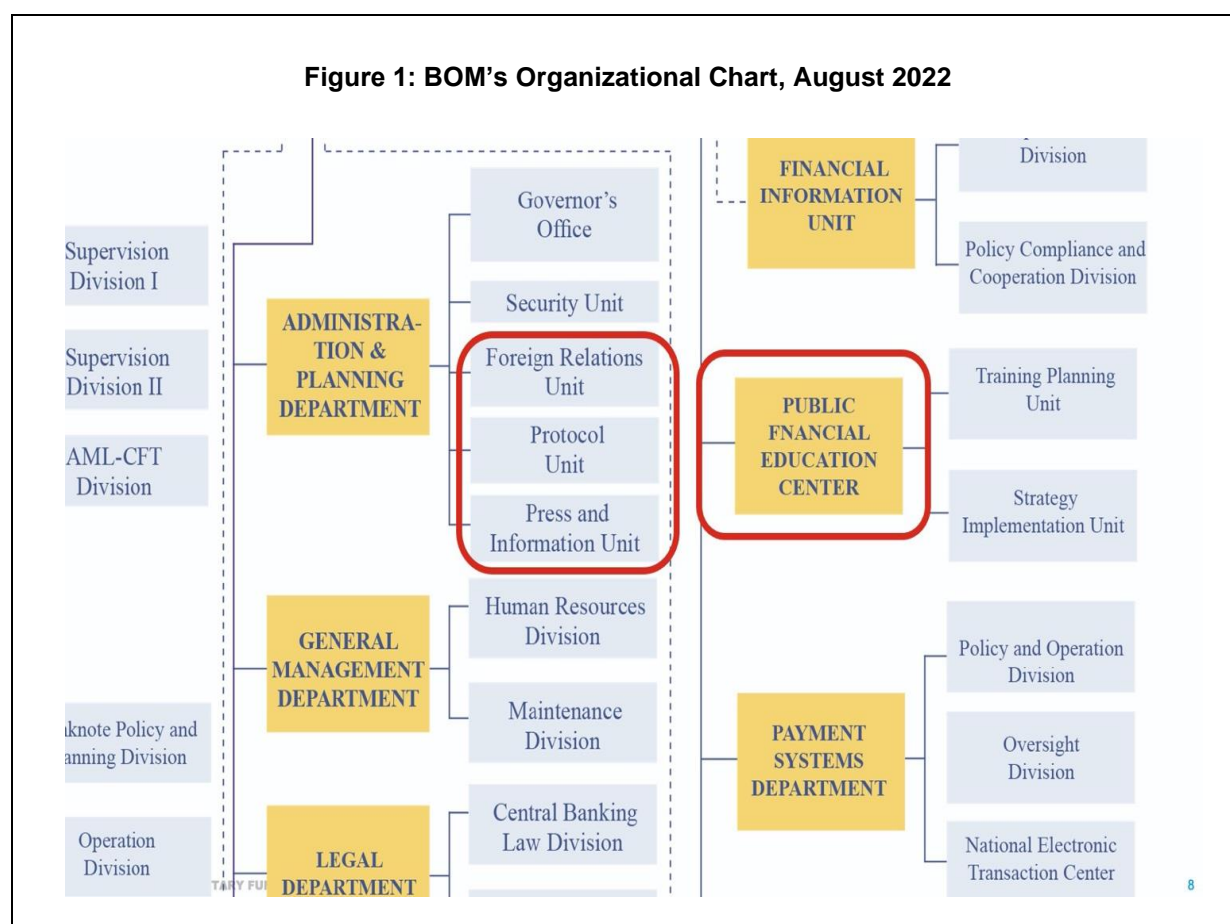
Figure 1: BOM's Organizational Chart, August 2022

Supervision Division I

Supervision Division II

AML-CFT Division

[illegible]knote Policy and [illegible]anning Division

Operation Division

ADMINISTRATION & PLANNING DEPARTMENT

Governor's Office

Security Unit

Foreign Relations Unit

Protocol Unit

Press and Information Unit

GENERAL MANAGEMENT DEPARTMENT

Human Resources Division

Maintenance Division

LEGAL DEPARTMENT

Central Banking Law Division

TARY FU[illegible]

FINANCIAL INFORMATION UNIT

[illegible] Division

Policy Compliance and Cooperation Division

PUBLIC FNANCIAL EDUCATION CENTER

Training Planning Unit

Strategy Implementation Unit

PAYMENT SYSTEMS DEPARTMENT

Policy and Operation Division

Oversight Division

National Electronic Transaction Center

8